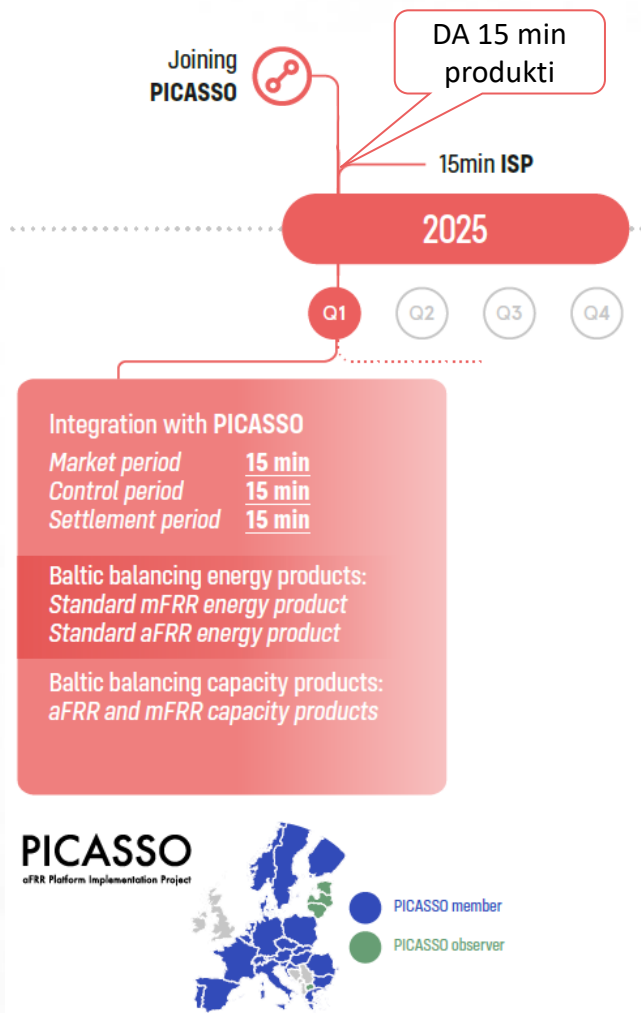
Joining PICASSO

DA 15 min produkti

15min ISP

2025

Q1 Q2 Q3 Q4

Integration with PICASSO

| | |
|---|---|
| Market period | 15 min |
| Control period | 15 min |
| Settlement period | 15 min |

Baltic balancing energy products:
Standard mFRR energy product
Standard aFRR energy product

Baltic balancing capacity products:
aFRR and mFRR capacity products

PICASSO
aFRR Platform Implementation Project

PICASSO member

PICASSO observer